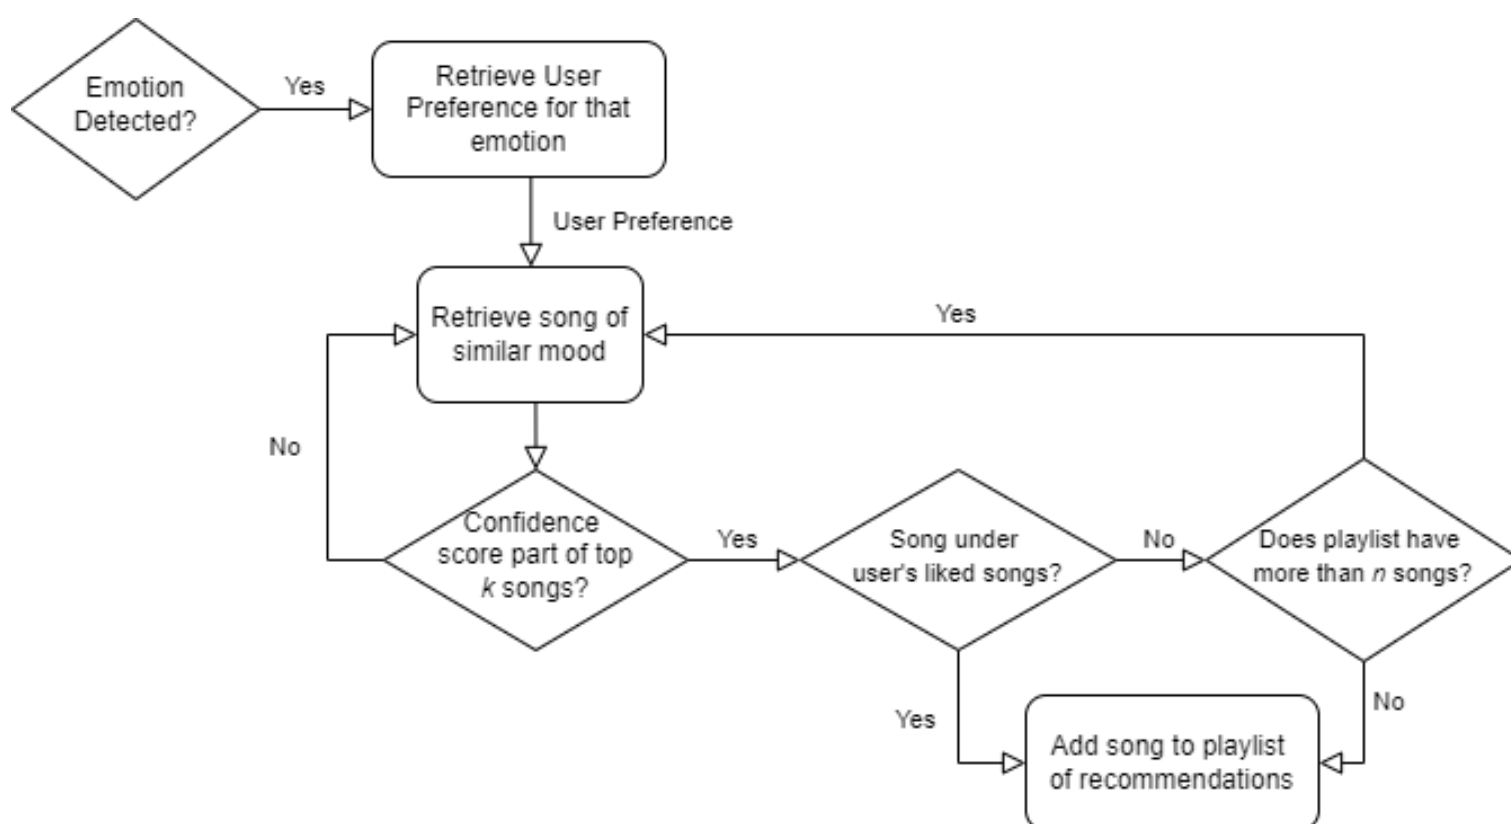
Emotion Detected?

Yes

Retrieve User Preference for that emotion

User Preference

Retrieve song of similar mood

Yes

No

Confidence score part of top *k* songs?

Yes

Song under user's liked songs?

No

Does playlist have more than *n* songs?

Yes

No

Add song to playlist of recommendations